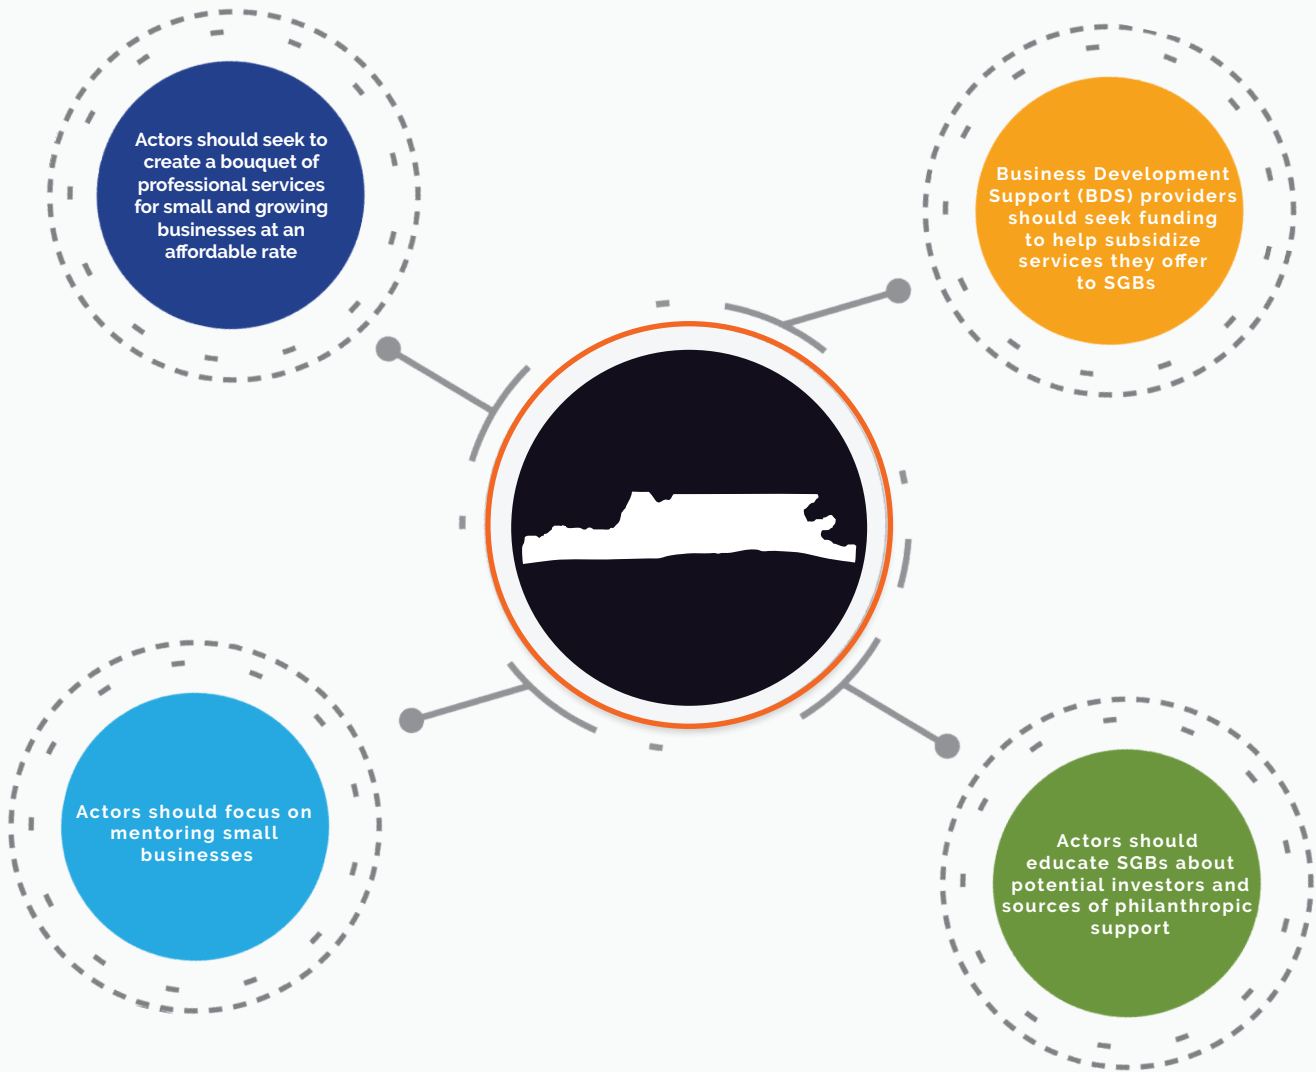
Actors should seek to create a bouquet of professional services for small and growing businesses at an affordable rate

Business Development Support (BDS) providers should seek funding to help subsidize services they offer to SGBs

Actors should focus on mentoring small businesses

Actors should educate SGBs about potential investors and sources of philanthropic support